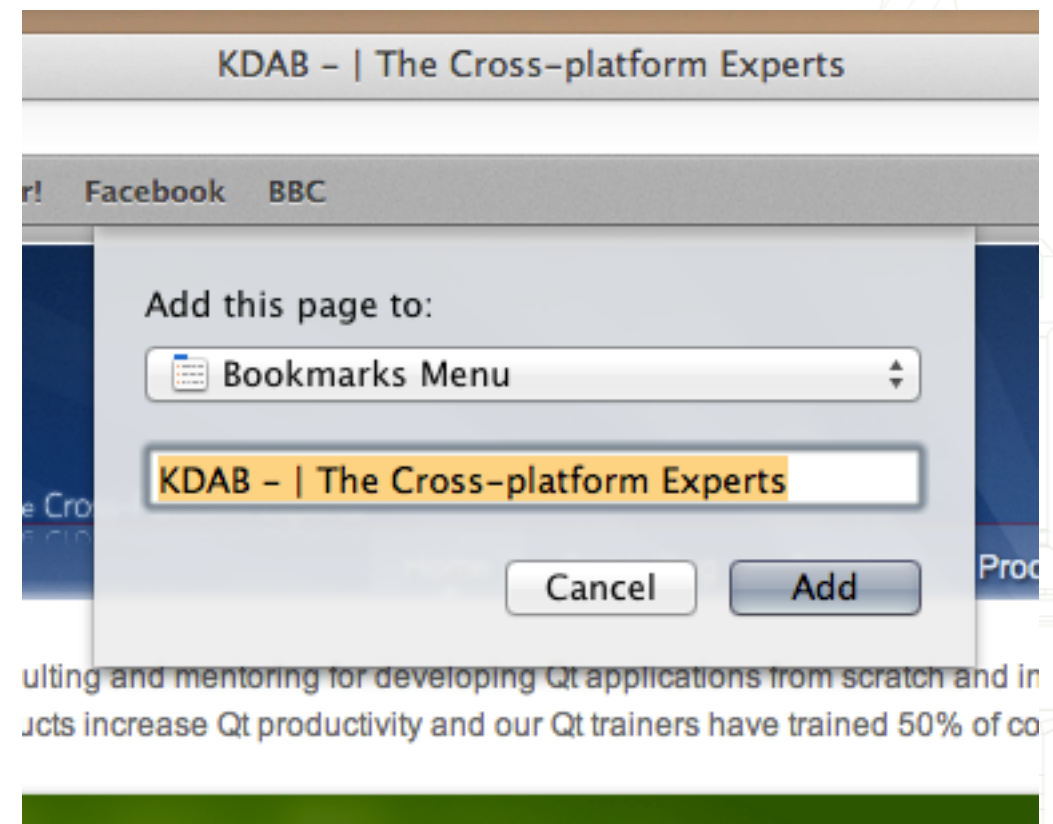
KDAB - | The Cross-platform Experts

r! Facebook BBC

Add this page to:

Bookmarks Menu

KDAB - | The Cross-platform Experts

Cancel Add

e Cro

Proc

ulting and mentoring for developing Qt applications from scratch and in
ucts increase Qt productivity and our Qt trainers have trained 50% of co